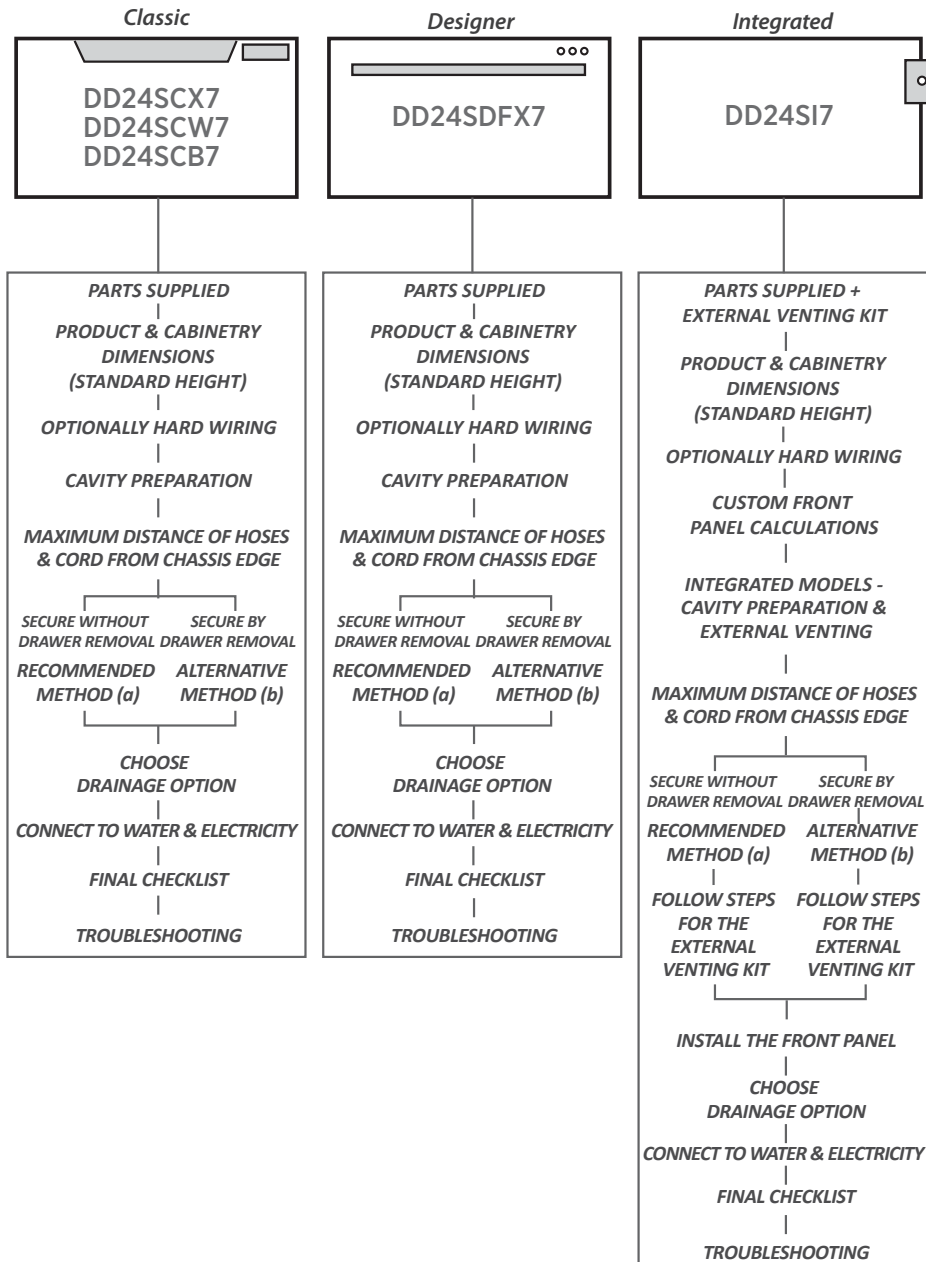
Classic

DD24SCX7
DD24SCW7
DD24SCB7

PARTS SUPPLIED

PRODUCT & CABINETRY DIMENSIONS (STANDARD HEIGHT)

OPTIONALLY HARD WIRING

CAVITY PREPARATION

MAXIMUM DISTANCE OF HOSES & CORD FROM CHASSIS EDGE

SECURE WITHOUT DRAWER REMOVAL

SECURE BY DRAWER REMOVAL

RECOMMENDED METHOD (a)

ALTERNATIVE METHOD (b)

CHOOSE DRAINAGE OPTION

CONNECT TO WATER & ELECTRICITY

FINAL CHECKLIST

TROUBLESHOOTING

Designer

DD24SDFX7

PARTS SUPPLIED

PRODUCT & CABINETRY DIMENSIONS (STANDARD HEIGHT)

OPTIONALLY HARD WIRING

CAVITY PREPARATION

MAXIMUM DISTANCE OF HOSES & CORD FROM CHASSIS EDGE

SECURE WITHOUT DRAWER REMOVAL

SECURE BY DRAWER REMOVAL

RECOMMENDED METHOD (a)

ALTERNATIVE METHOD (b)

CHOOSE DRAINAGE OPTION

CONNECT TO WATER & ELECTRICITY

FINAL CHECKLIST

TROUBLESHOOTING

Integrated

DD24SI7

PARTS SUPPLIED + EXTERNAL VENTING KIT

PRODUCT & CABINETRY DIMENSIONS (STANDARD HEIGHT)

OPTIONALLY HARD WIRING

CUSTOM FRONT PANEL CALCULATIONS

INTEGRATED MODELS - CAVITY PREPARATION & EXTERNAL VENTING

MAXIMUM DISTANCE OF HOSES & CORD FROM CHASSIS EDGE

SECURE WITHOUT DRAWER REMOVAL

SECURE BY DRAWER REMOVAL

RECOMMENDED METHOD (a)

ALTERNATIVE METHOD (b)

FOLLOW STEPS FOR THE EXTERNAL VENTING KIT

FOLLOW STEPS FOR THE EXTERNAL VENTING KIT

INSTALL THE FRONT PANEL

CHOOSE DRAINAGE OPTION

CONNECT TO WATER & ELECTRICITY

FINAL CHECKLIST

TROUBLESHOOTING